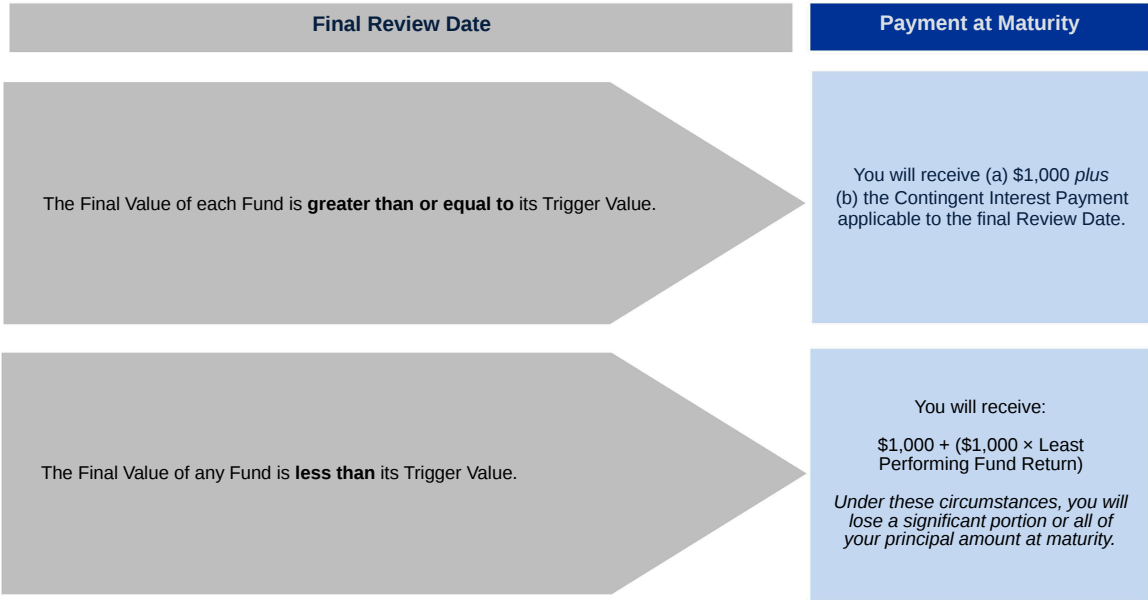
Final Review Date

Payment at Maturity

The Final Value of each Fund is **greater than or equal to** its Trigger Value.

You will receive (a) \$1,000 *plus* (b) the Contingent Interest Payment applicable to the final Review Date.

The Final Value of any Fund is **less than** its Trigger Value.

You will receive:

\$1,000 + (\$1,000 × Least Performing Fund Return)

*Under these circumstances, you will lose a significant portion or all of your principal amount at maturity.*